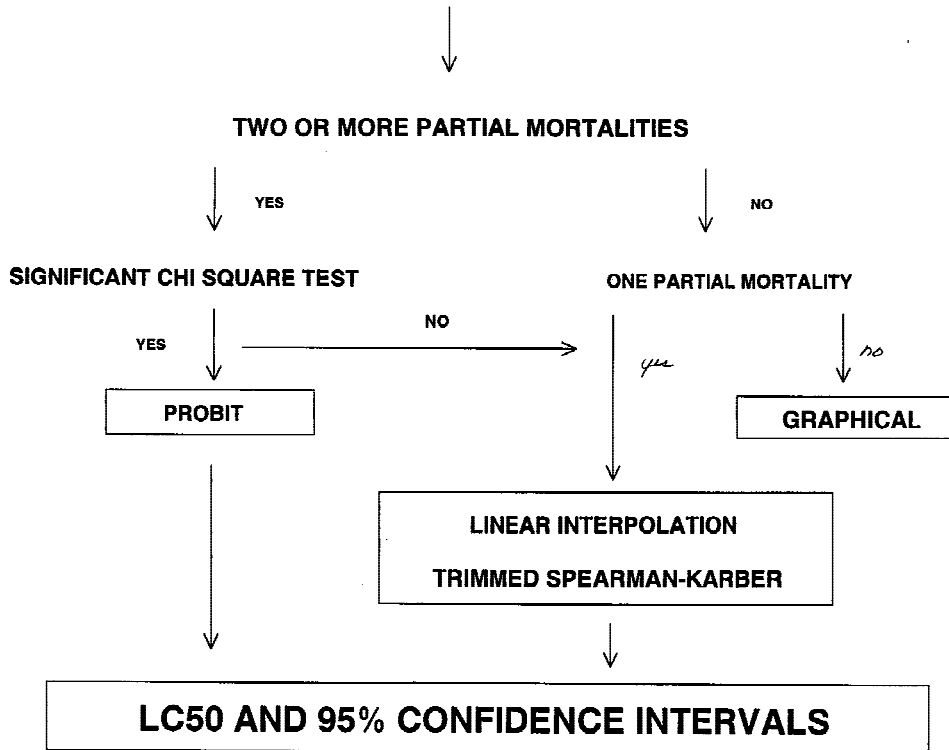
TWO OR MORE PARTIAL MORTALITIES

YES

NO

SIGNIFICANT CHI SQUARE TEST

ONE PARTIAL MORTALITY

YES

NO

yes

no

PROBIT

GRAPHICAL

LINEAR INTERPOLATION

TRIMMED SPEARMAN-KARBER

LC50 AND 95% CONFIDENCE INTERVALS